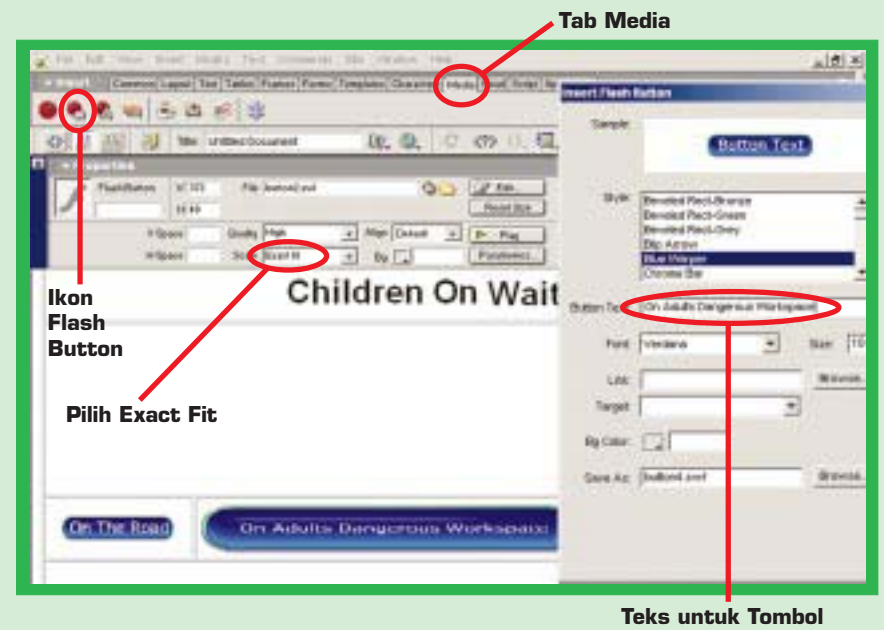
Tab Media

Insert Flash Button

Sample:

Button Text

Style:

Beveled Rect-Bronze
Beveled Rect-Green
Beveled Rect-Grey
Blip Arrow
Blue Warper
Chrome Bar

Button Text: On Adults Dangerous Workspace

Font: Verdana

Size:

Link:

Browse...

Target:

Bg Color:

Save As: button6.swf

Browse...

Title: Untitled Document

Properties

Flash Button

File button2.swf

Edit...

Reset Size

V Space

Quality High

Align Default

Play

H Space

Scale Exact fit

Bg

Parameters...

Ikon Flash Button

Children On Wait

Pilih Exact Fit

On The Road

On Adults Dangerous Workspace

Teks untuk Tombol